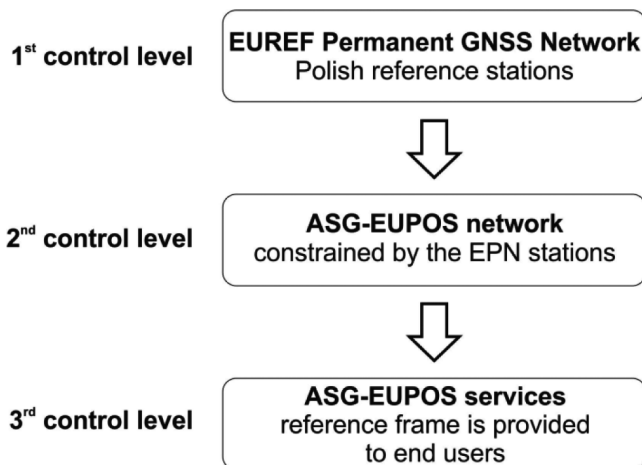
1$^{st}$ control level

EUREF Permanent GNSS Network
Polish reference stations

2$^{nd}$ control level

ASG-EUPOS network
constrained by the EPN stations

3$^{rd}$ control level

ASG-EUPOS services
reference frame is provided to end users